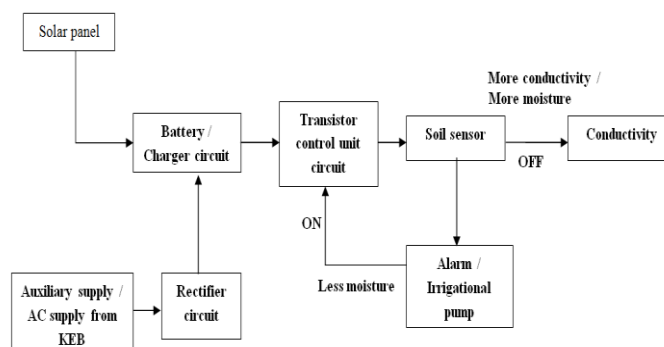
Solar panel

Battery / Charger circuit

Transistor control unit circuit

Soil sensor

More conductivity / More moisture

Conductivity

OFF

ON

Alarm / Irrigational pump

Less moisture

Auxiliary supply / AC supply from KEB

Rectifier circuit